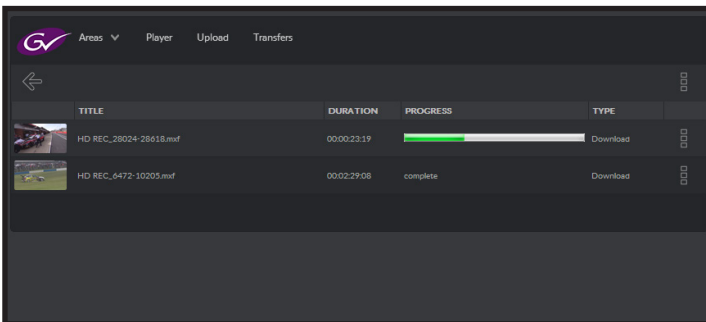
GV Areas Player Upload Transfers

| | TITLE | DURATION | PROGRESS | TYPE |
|---|---|---|---|---|
| | HD REC_28024-28618.mxf | 00:00:23:19 | | Download |
| | HD REC_6472-10205.mxf | 00:02:29:08 | complete | Download |